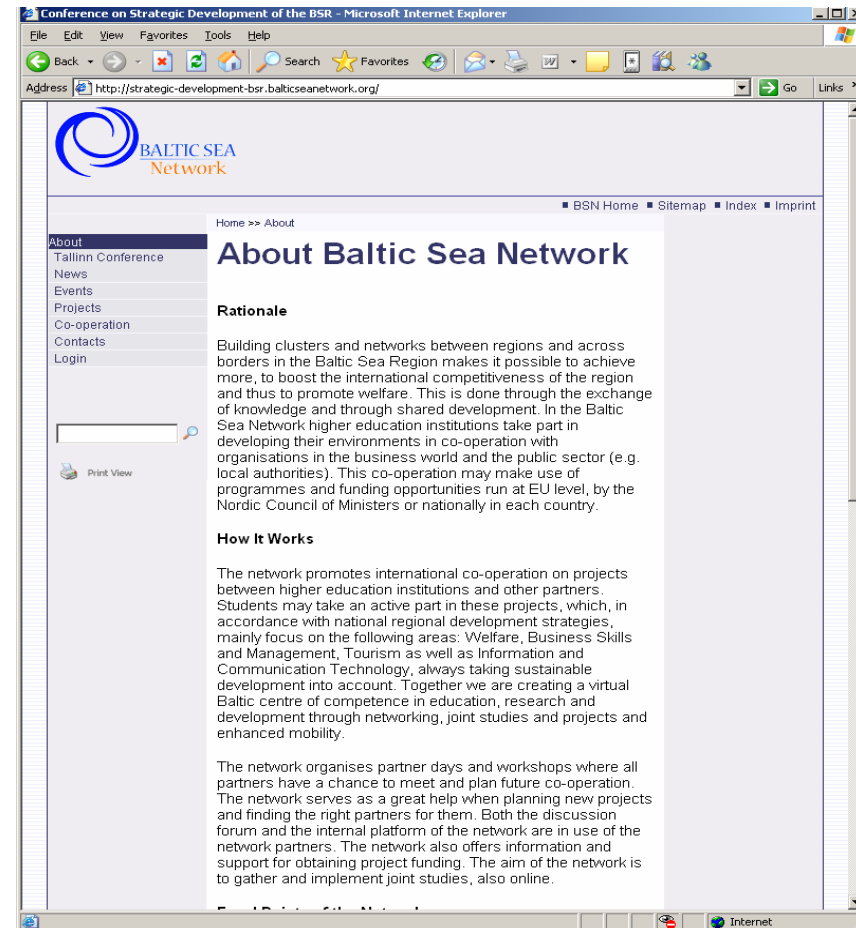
Conference on Strategic Development of the BSR - Microsoft Internet Explorer

File Edit View Favorites Tools Help

Back Search Favorites

Address http://strategic-development-bsr.balticseanetwork.org/ Go Links

BALTIC SEA Network

■ BSN Home ■ Sitemap ■ Index ■ Imprint

Home >> About

About
Tallinn Conference
News
Events
Projects
Co-operation
Contacts
Login

Print View

About Baltic Sea Network

Rationale

Building clusters and networks between regions and across borders in the Baltic Sea Region makes it possible to achieve more, to boost the international competitiveness of the region and thus to promote welfare. This is done through the exchange of knowledge and through shared development. In the Baltic Sea Network higher education institutions take part in developing their environments in co-operation with organisations in the business world and the public sector (e.g. local authorities). This co-operation may make use of programmes and funding opportunities run at EU level, by the Nordic Council of Ministers or nationally in each country.

How It Works

The network promotes international co-operation on projects between higher education institutions and other partners. Students may take an active part in these projects, which, in accordance with national regional development strategies, mainly focus on the following areas: Welfare, Business Skills and Management, Tourism as well as Information and Communication Technology, always taking sustainable development into account. Together we are creating a virtual Baltic centre of competence in education, research and development through networking, joint studies and projects and enhanced mobility.

The network organises partner days and workshops where all partners have a chance to meet and plan future co-operation. The network serves as a great help when planning new projects and finding the right partners for them. Both the discussion forum and the internal platform of the network are in use of the network partners. The network also offers information and support for obtaining project funding. The aim of the network is to gather and implement joint studies, also online.

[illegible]

Internet